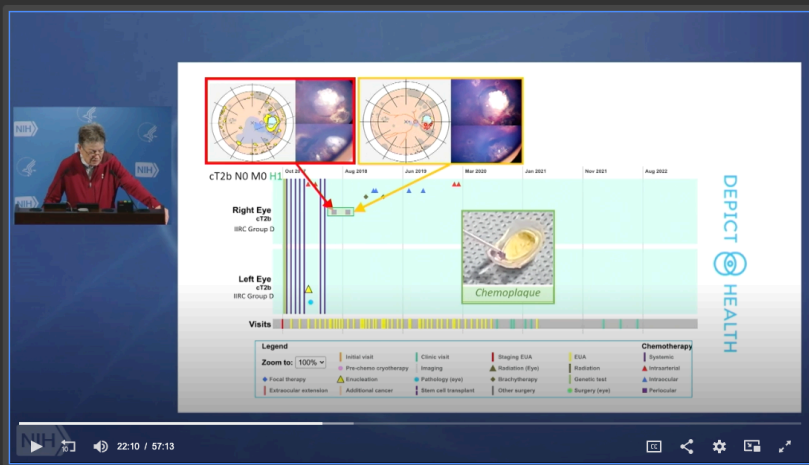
NIH

cT2b N0 M0 H1

Oct 2017 Aug 2018 Jun 2019 Mar 2020 Jan 2021 Nov 2021 Aug 2022

Right Eye
cT2b
IIRC Group D

Left Eye
cT2b
IIRC Group D

Chemoplaque

Visits

DEPICT HEALTH

Legend
Zoom to: 100%

Initial visit
Clinic visit
Staging EUA
EUA
Chemotherapy
Systemic
Pre-chemo cryotherapy
Imaging
Radiation (Eye)
Radiation
Intraarterial
Focal therapy
Enucleation
Pathology (eye)
Brachytherapy
Genetic test
Intravitreal
Extraocular extension
Additional cancer
Stem cell transplant
Other surgery
Surgery (eye)
Periocular

NIH

22:10 / 57:13

CC